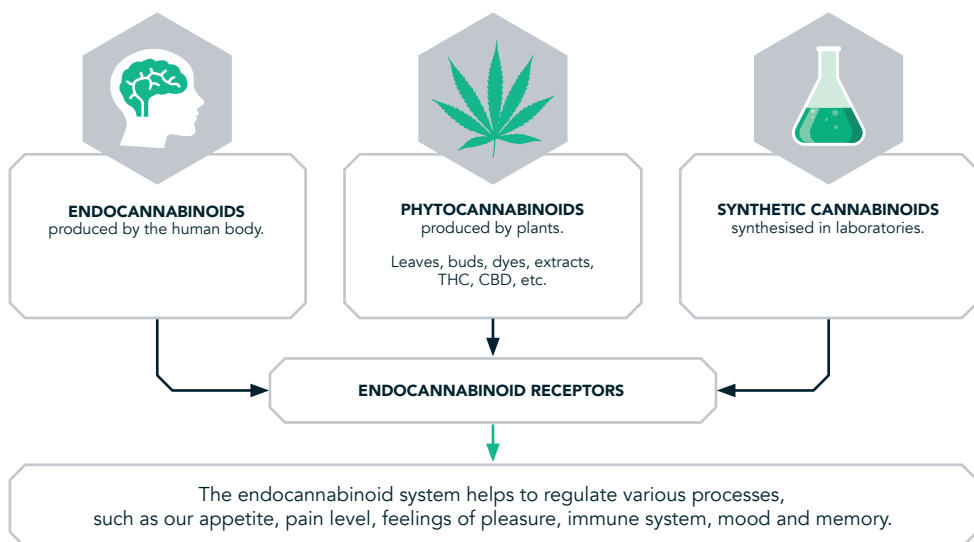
ENDOCANNABINOIDS
produced by the human body.

PHYTOCANNABINOIDS
produced by plants.

Leaves, buds, dyes, extracts, THC, CBD, etc.

SYNTHETIC CANNABINOIDS
synthesised in laboratories.

ENDOCANNABINOID RECEPTORS

The endocannabinoid system helps to regulate various processes, such as our appetite, pain level, feelings of pleasure, immune system, mood and memory.